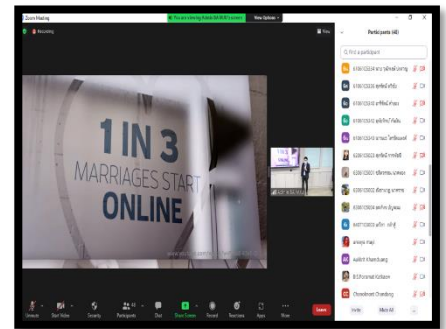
Zoom Meeting
You are viewing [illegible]'s screen
View Options
Recording
View
1 IN 3
MARRIAGES START
ONLINE
Participants (40)
Find a participant
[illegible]
Invite
Mute All
Unmute
Start Video
Security
Participants 40
Chat
Share Screen
Record
Reactions
Apps
More
Leave